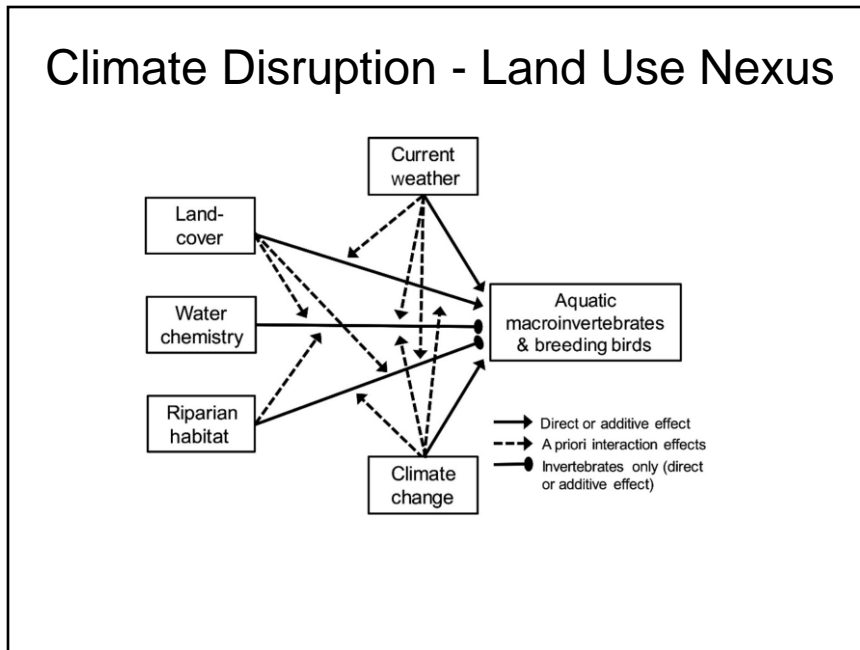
Climate Disruption - Land Use Nexus

Current weather

Land-cover

Water chemistry

Riparian habitat

Aquatic macroinvertebrates & breeding birds

Climate change

Direct or additive effect

A priori interaction effects

Invertebrates only (direct or additive effect)